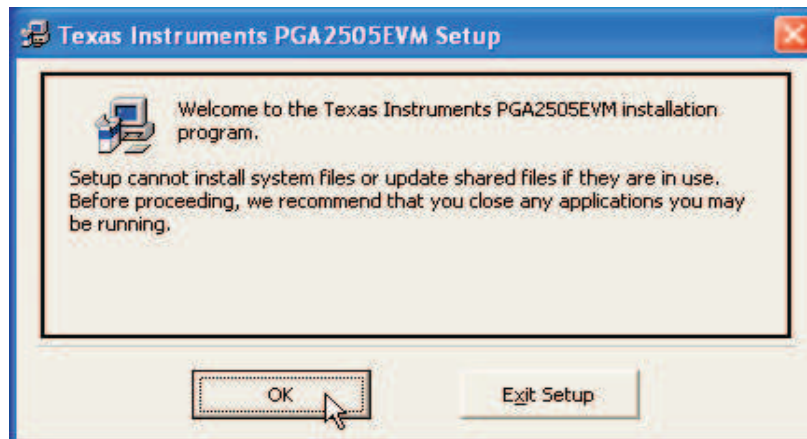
Texas Instruments PGA2505EVM Setup

Welcome to the Texas Instruments PGA2505EVM installation program.

Setup cannot install system files or update shared files if they are in use. Before proceeding, we recommend that you close any applications you may be running.

OK

Exit Setup